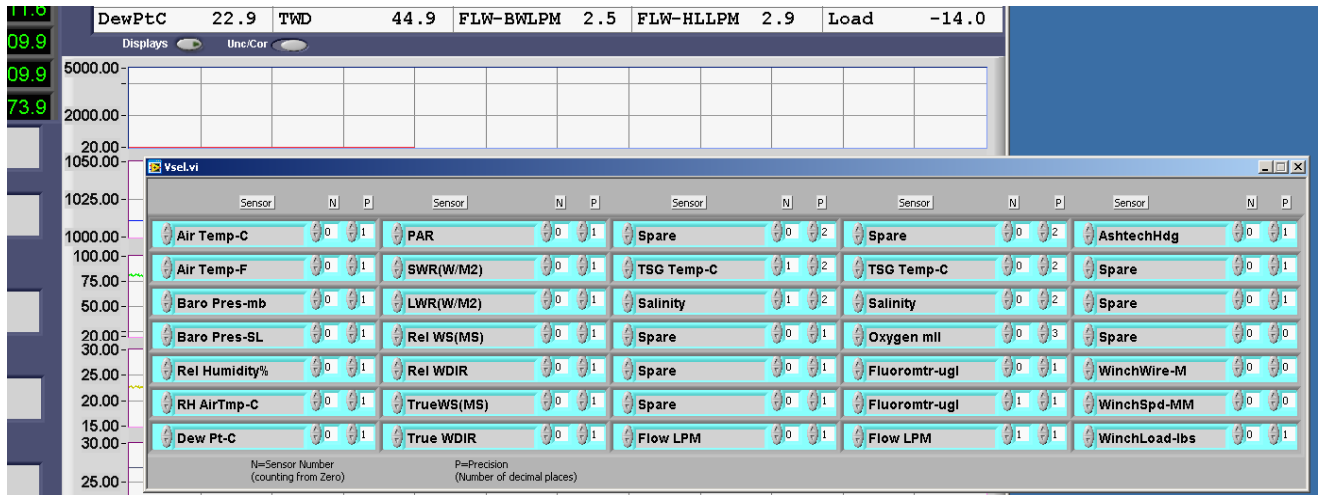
11.6
09.9
09.9
73.9

| DewPtC | 22.9 | TWD | 44.9 | FLW-BWLPM | 2.5 | FLW-HLLPM | 2.9 | Load | -14.0 |
|---|---|---|---|---|---|---|---|---|---|

Displays Unc/Cor

5000.00
2000.00
20.00
1050.00
1025.00
1000.00
100.00
75.00
50.00
20.00
30.00
25.00
20.00
15.00
30.00
25.00

Vsel.vi

| Sensor | N | P | Sensor | N | P | Sensor | N | P | Sensor | N | P | Sensor | N | P |
|---|---|---|---|---|---|---|---|---|---|---|---|---|---|---|
| Air Temp-C | 0 | 1 | PAR | 0 | 1 | Spare | 0 | 2 | Spare | 0 | 2 | AshtechHdg | 0 | 1 |
| Air Temp-F | 0 | 1 | SWR(W/M2) | 0 | 1 | TSG Temp-C | 1 | 2 | TSG Temp-C | 0 | 2 | Spare | 0 | 1 |
| Baro Pres-mb | 0 | 1 | LWR(W/M2) | 0 | 1 | Salinity | 1 | 2 | Salinity | 0 | 2 | Spare | 0 | 1 |
| Baro Pres-SL | 0 | 1 | Rel WS(MS) | 0 | 1 | Spare | 0 | 1 | Oxygen mll | 0 | 3 | Spare | 0 | 0 |
| Rel Humidity% | 0 | 1 | Rel WDIR | 0 | 1 | Spare | 0 | 1 | Fluoromtr-ugl | 0 | 1 | WinchWire-M | 0 | 0 |
| RH AirTmp-C | 0 | 1 | TrueWS(MS) | 0 | 1 | Spare | 0 | 1 | Fluoromtr-ugl | 1 | 1 | WinchSpd-MM | 0 | 0 |
| Dew Pt-C | 0 | 1 | True WDIR | 0 | 1 | Flow LPM | 0 | 1 | Flow LPM | 1 | 1 | WinchLoad-lbs | 0 | 1 |

N=Sensor Number
(counting from Zero)

P=Precision
(Number of decimal places)